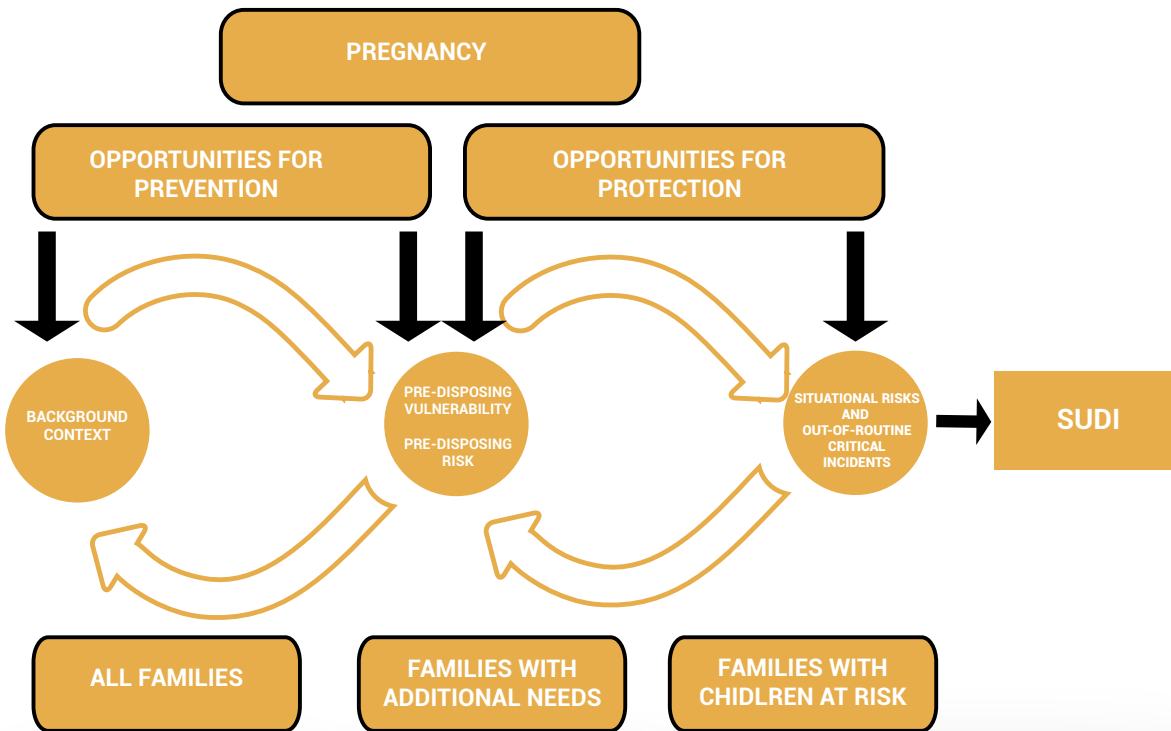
PREGNANCY

OPPORTUNITIES FOR PREVENTION

OPPORTUNITIES FOR PROTECTION

BACKGROUND CONTEXT

PRE-DISPOSING VULNERABILITY

PRE-DISPOSING RISK

SITUATIONAL RISKS AND OUT-OF-ROUTINE CRITICAL INCIDENTS

SUDI

ALL FAMILIES

FAMILIES WITH ADDITIONAL NEEDS

FAMILIES WITH CHIDLREN AT RISK